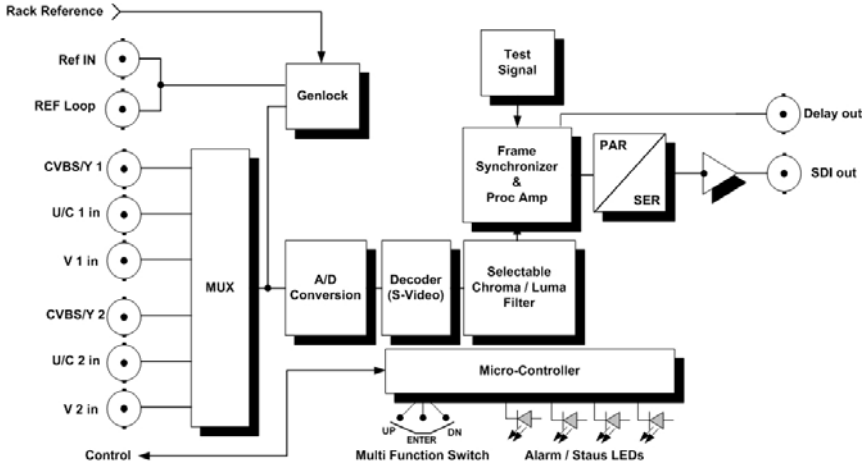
Rack Reference

Ref IN

REF Loop

Genlock

Test Signal

Delay out

Frame Synchronizer & Proc Amp

PAR

SER

SDI out

CVBS/Y 1

U/C 1 in

V 1 in

CVBS/Y 2

U/C 2 in

V 2 in

MUX

A/D Conversion

Decoder (S-Video)

Selectable Chroma / Luma Filter

Micro-Controller

UP

ENTER

DN

Control

Multi Function Switch

Alarm / Staus LEDs